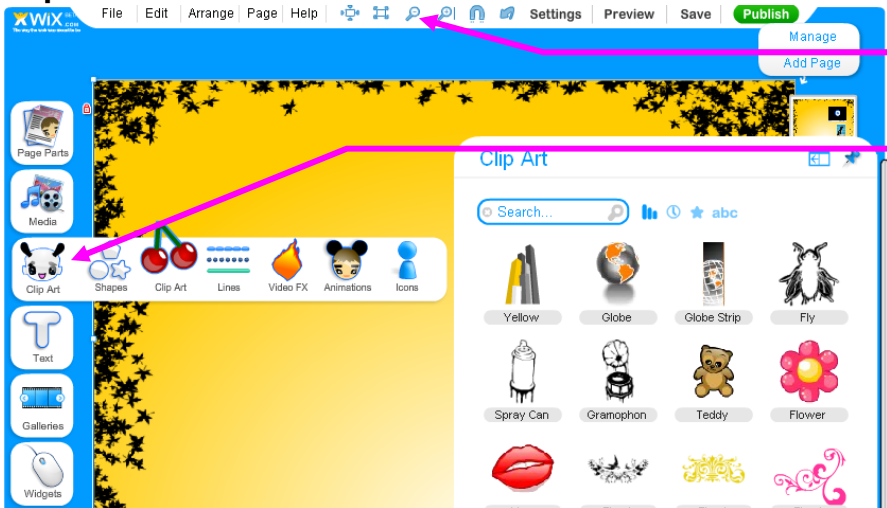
WIX

File | Edit | Arrange | Page | Help | Settings | Preview | Save | Publish

Manage

Add Page

Page Parts

Media

Clip Art

Text

Galleries

Widgets

Shapes

Clip Art

Lines

Video FX

Animations

Icons

Clip Art

Search...

abc

Yellow

Globe

Globe Strip

Fly

Spray Can

Gramophon

Teddy

Flower